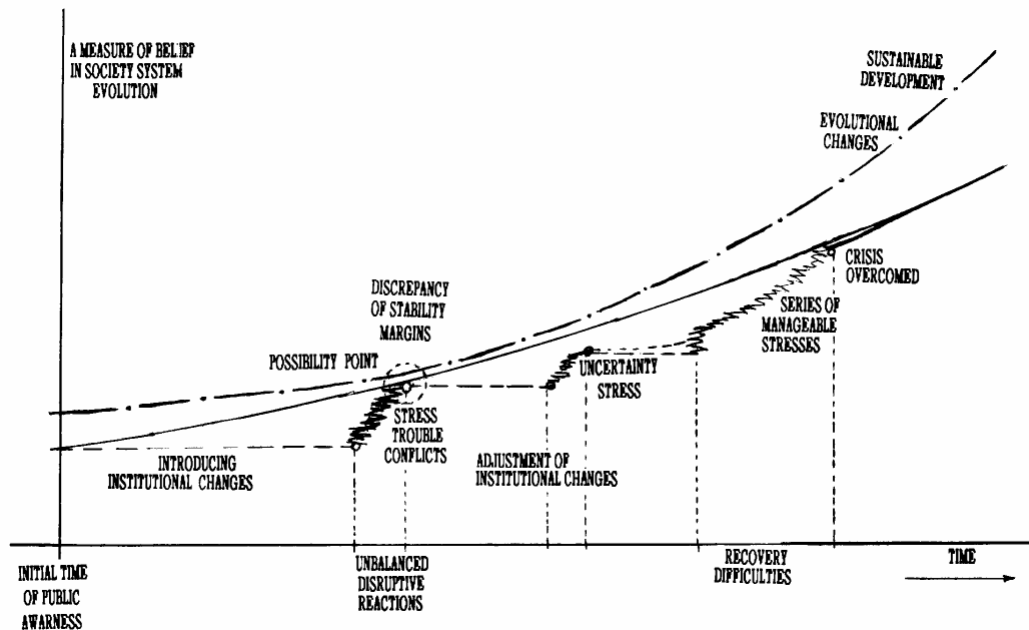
A MEASURE OF BELIEF IN SOCIETY SYSTEM EVOLUTION

SUSTAINABLE DEVELOPMENT

EVOLUTIONAL CHANGES

CRISIS OVERCOMED

SERIES OF MANAGEABLE STRESSES

DISCREPANCY OF STABILITY MARGINS

POSSIBILITY POINT

UNCERTAINTY STRESS

STRESS TROUBLE CONFLICTS

ADJUSTMENT OF INSTITUTIONAL CHANGES

INTRODUCING INSTITUTIONAL CHANGES

INITIAL TIME OF PUBLIC AWARNESS

UNBALANCED DISRUPTIVE REACTIONS

RECOVERY DIFFICULTIES

TIME